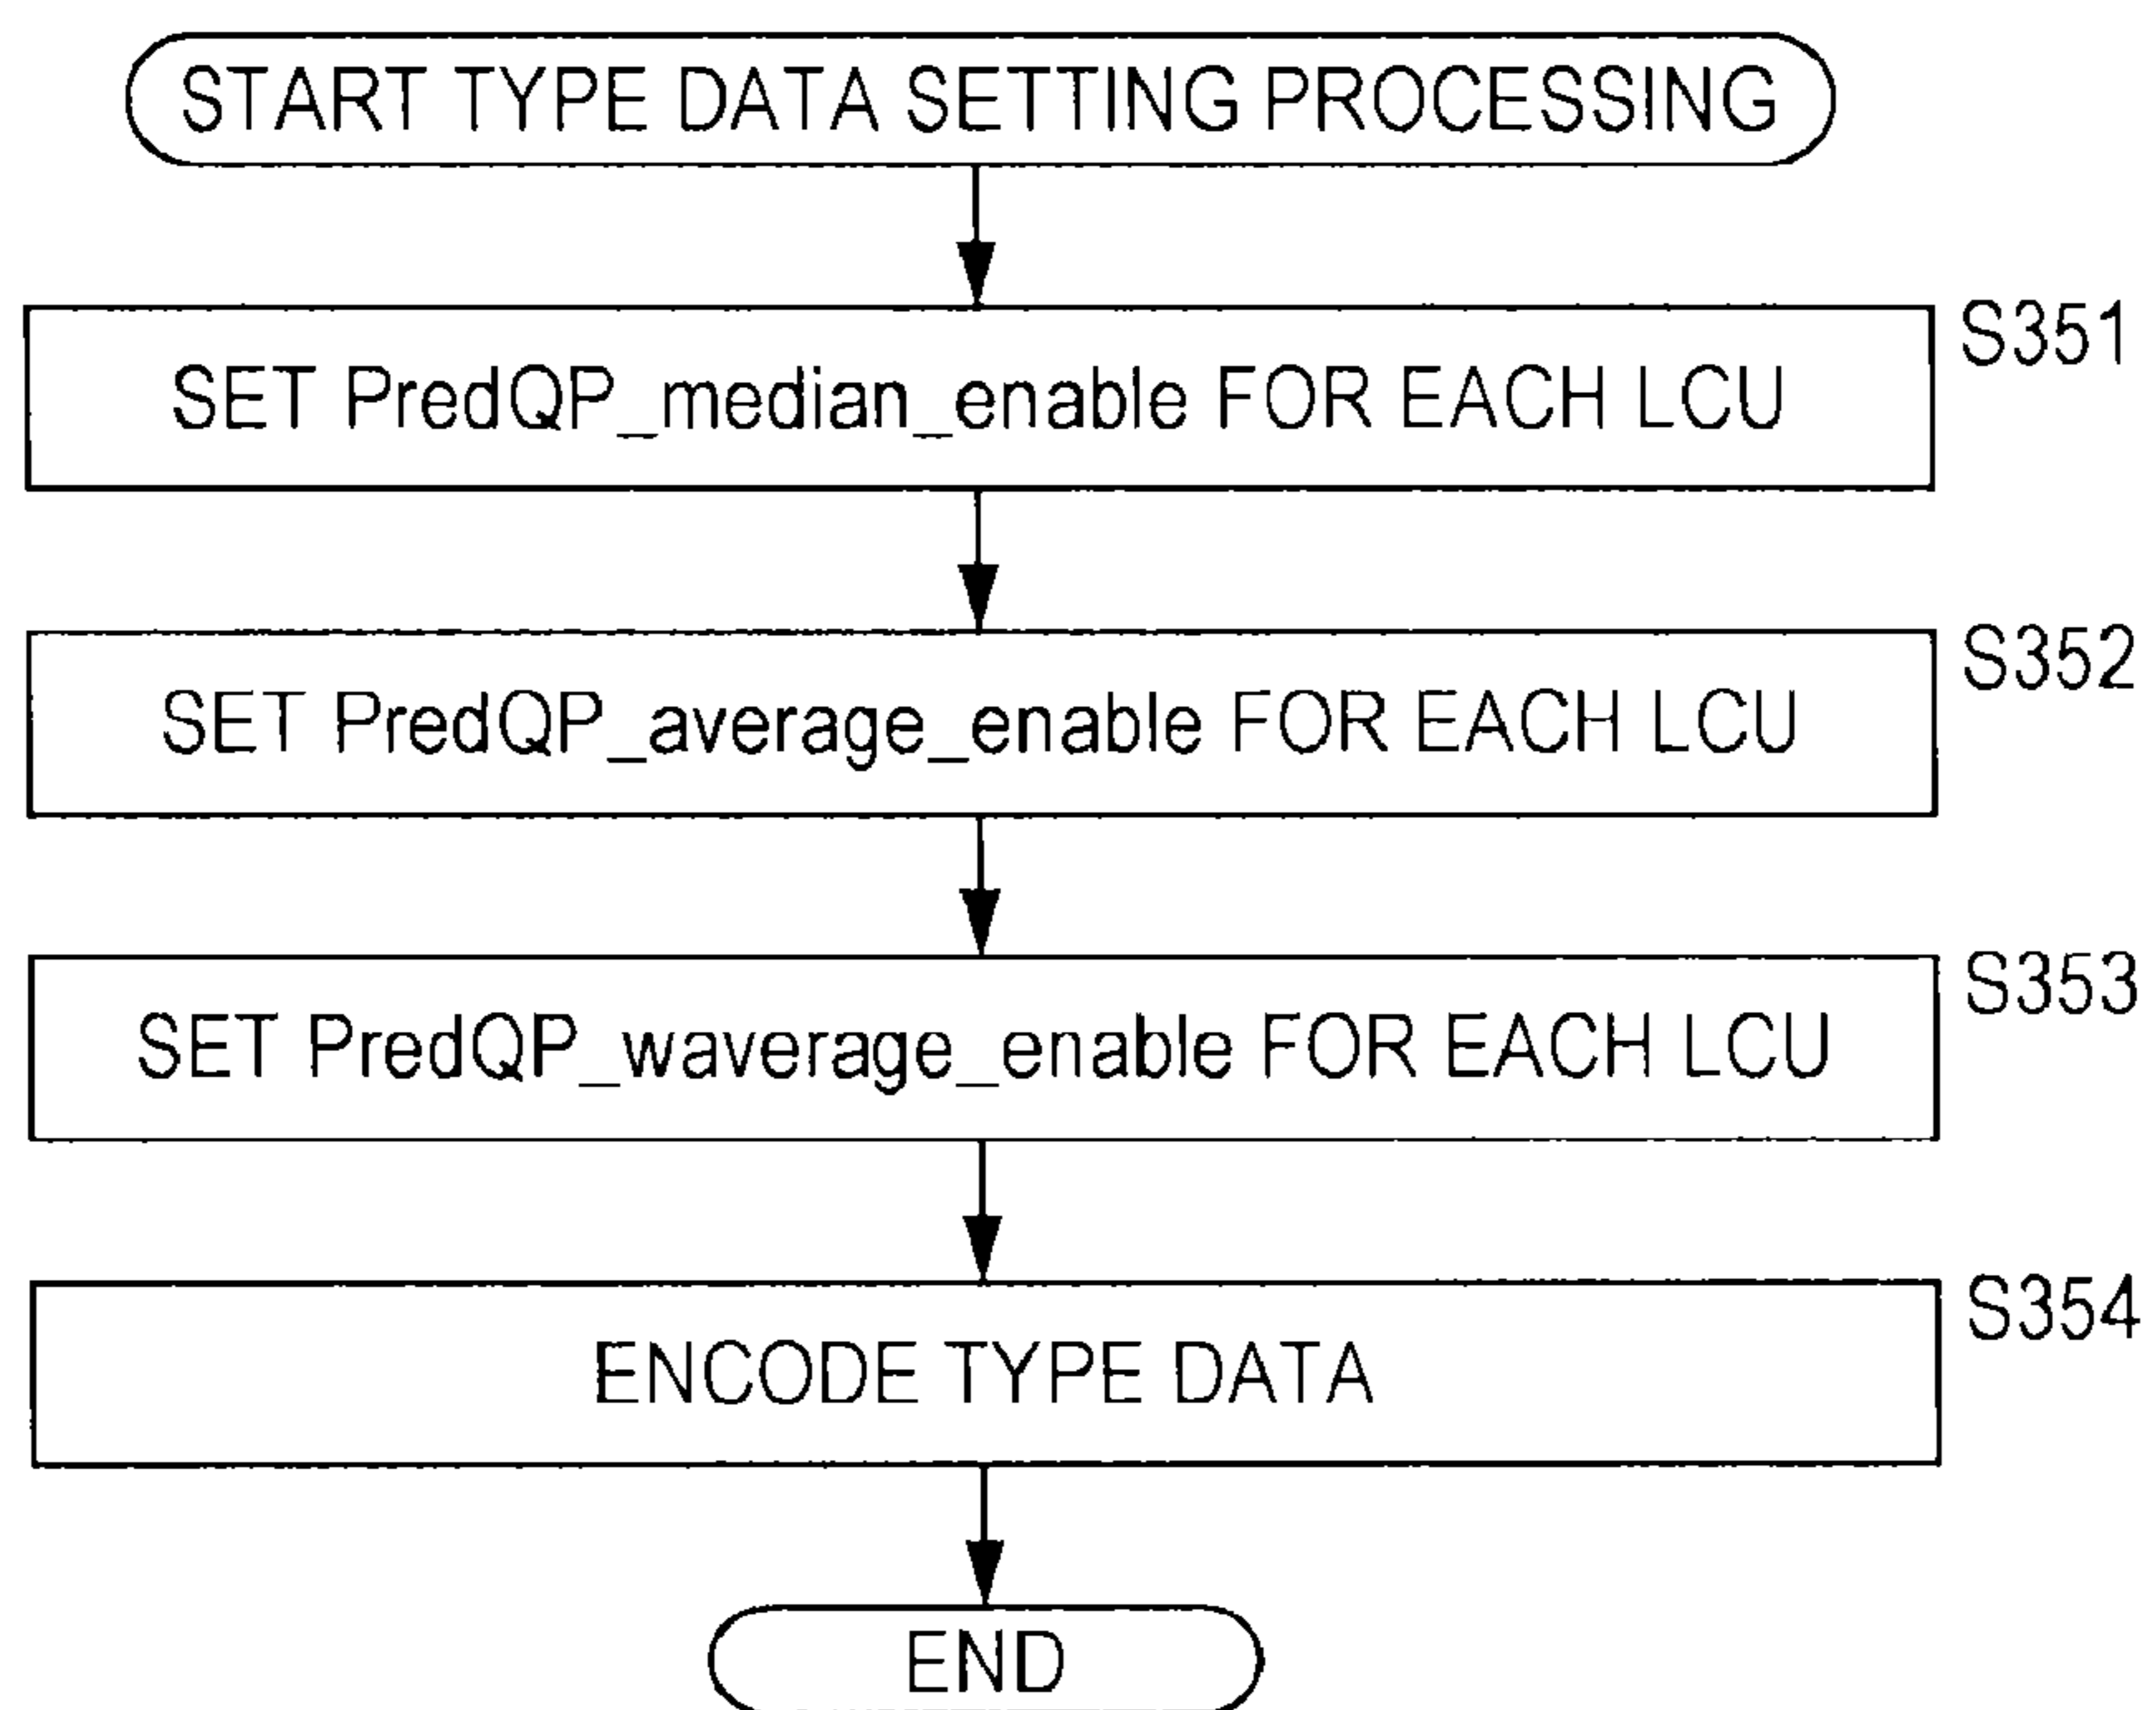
START TYPE DATA SETTING PROCESSING

S351

SET PredQP_median_enable FOR EACH LCU

S352

SET PredQP_average_enable FOR EACH LCU

S353

SET PredQP_waverage_enable FOR EACH LCU

S354

ENCODE TYPE DATA

END